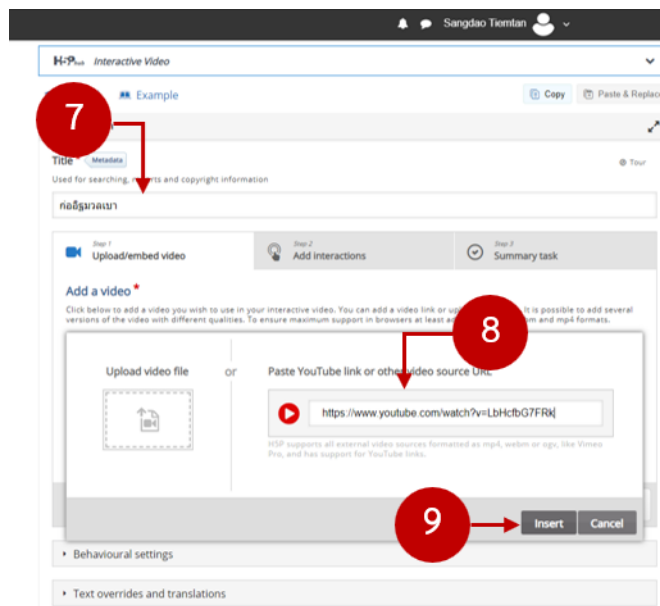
Sangdao Tiemtan

H5P Interactive Video

Example

Copy

Paste & Replac

7

Title * Metadata

Tour

Used for searching, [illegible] and copyright information

ก่ออิฐมวลเบา

Step 1
Upload/embed video

Step 2
Add interactions

Step 3
Summary task

Add a video *

Click below to add a video you wish to use in your interactive video. You can add a video link or up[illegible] It is possible to add several versions of the video with different qualities. To ensure maximum support in browsers at least a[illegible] m and mp4 formats.

8

Upload video file

or

Paste YouTube link or other video source URL

https://www.youtube.com/watch?v=LbHcfbG7FRk

H5P supports all external video sources formatted as mp4, webm or ogv, like Vimeo Pro, and has support for YouTube links.

9

Insert

Cancel

Behavioural settings

Text overrides and translations